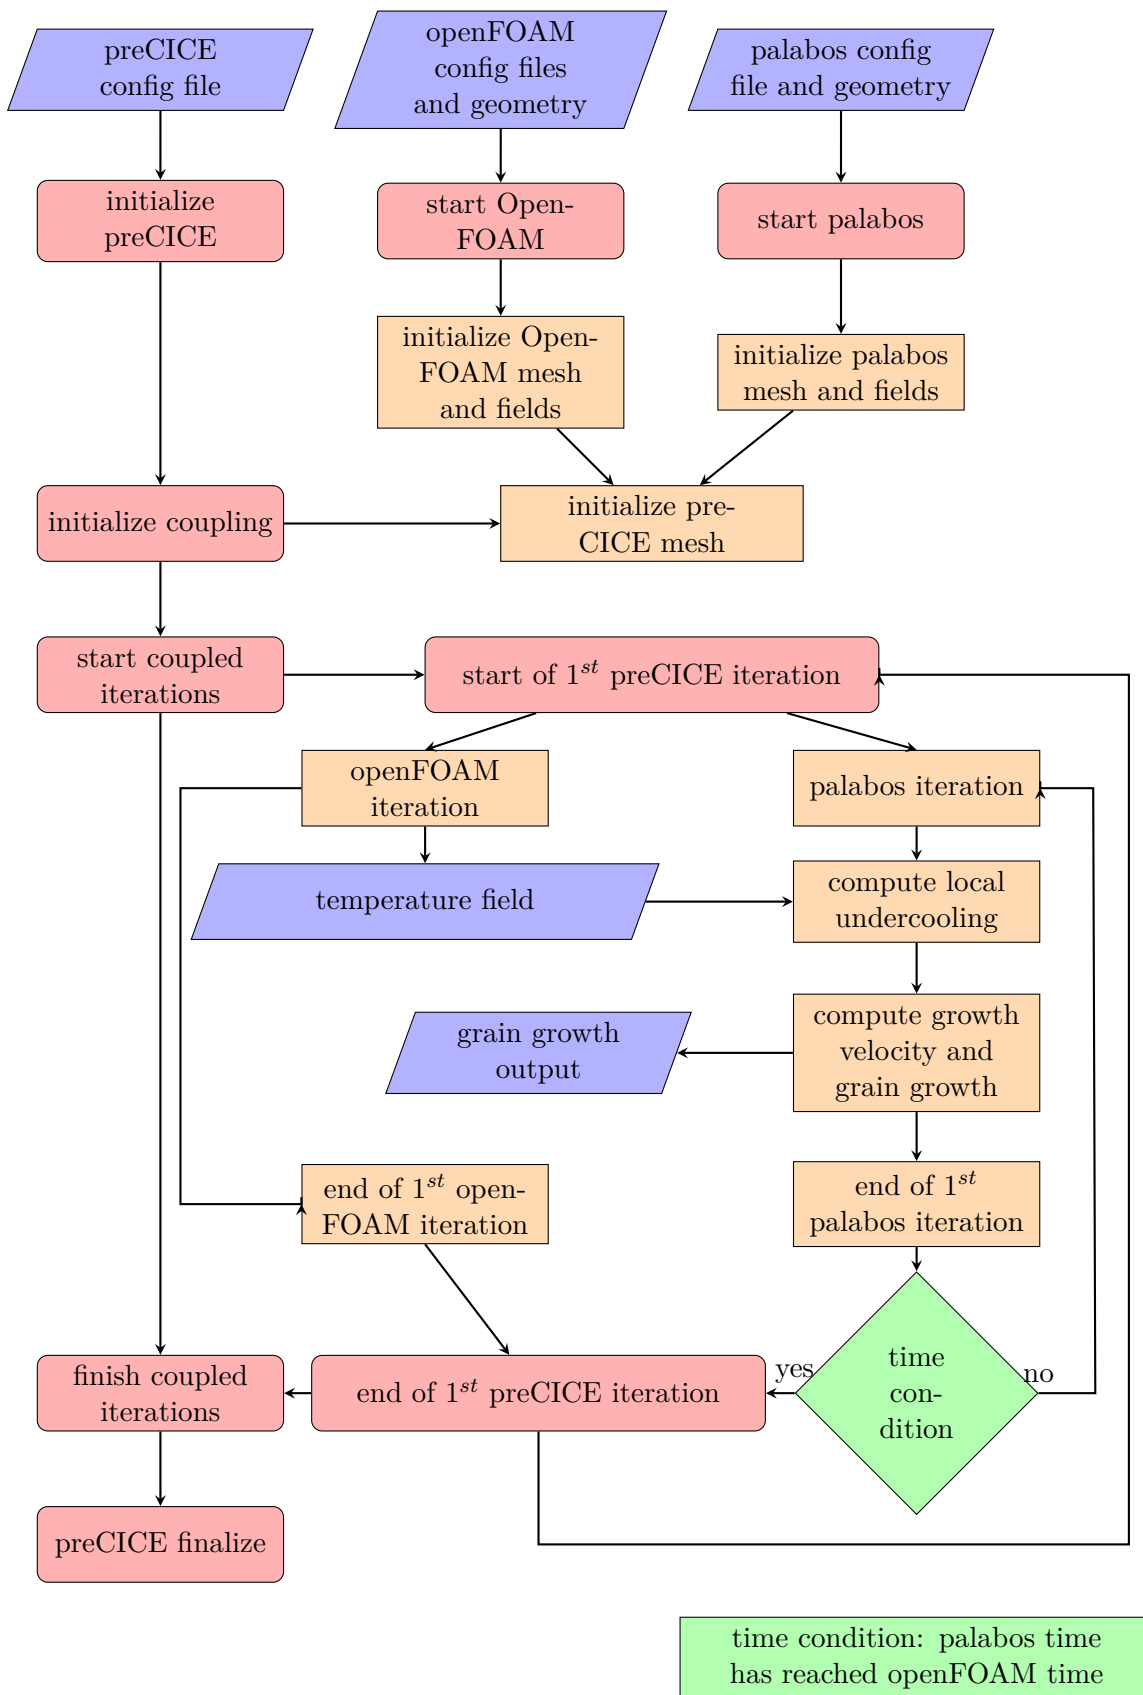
preCICE config file

openFOAM config files and geometry

palabos config file and geometry

initialize preCICE

start OpenFOAM

start palabos

initialize OpenFOAM mesh and fields

initialize palabos mesh and fields

initialize coupling

initialize preCICE mesh

start coupled iterations

start of $1^{st}$ preCICE iteration

openFOAM iteration

palabos iteration

temperature field

compute local undercooling

grain growth output

compute growth velocity and grain growth

end of $1^{st}$ openFOAM iteration

end of $1^{st}$ palabos iteration

finish coupled iterations

end of $1^{st}$ preCICE iteration

yes

time condition

no

preCICE finalize

time condition: palabos time has reached openFOAM time